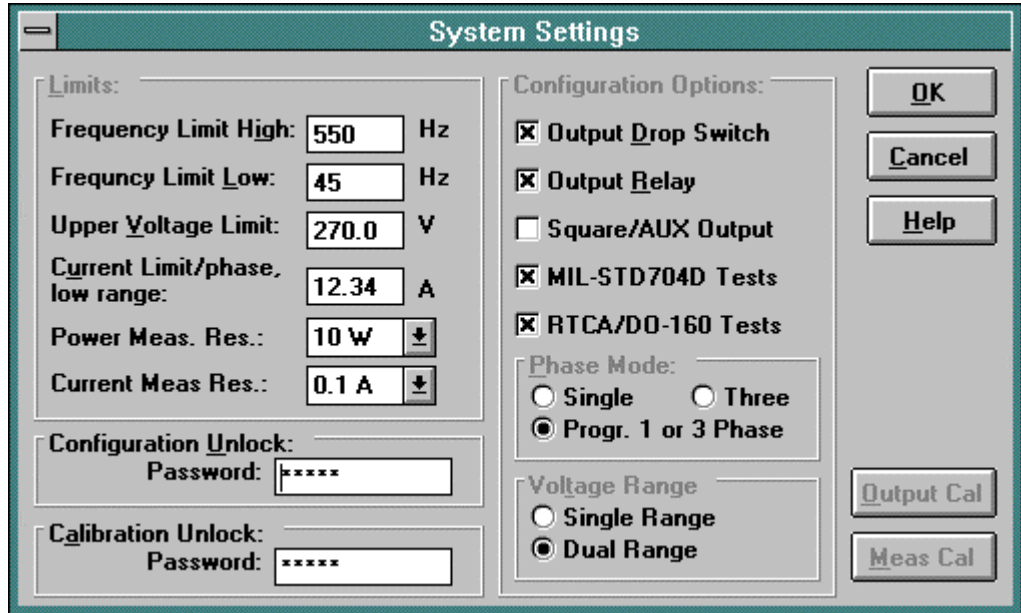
System Settings

Limits:

Frequency Limit High: 550 Hz

Frequncy Limit Low: 45 Hz

Upper Voltage Limit: 270.0 V

Current Limit/phase, low range: 12.34 A

Power Meas. Res.: 10 W

Current Meas Res.: 0.1 A

Configuration Unlock:
Password: *****

Calibration Unlock:
Password: *****

Configuration Options:

☒ Output Drop Switch

☒ Output Relay

☐ Square/AUX Output

☒ MIL-STD704D Tests

☒ RTCA/DO-160 Tests

Phase Mode:
○ Single ○ Three
◉ Progr. 1 or 3 Phase

Voltage Range
○ Single Range
◉ Dual Range

OK

Cancel

Help

Output Cal

Meas Cal